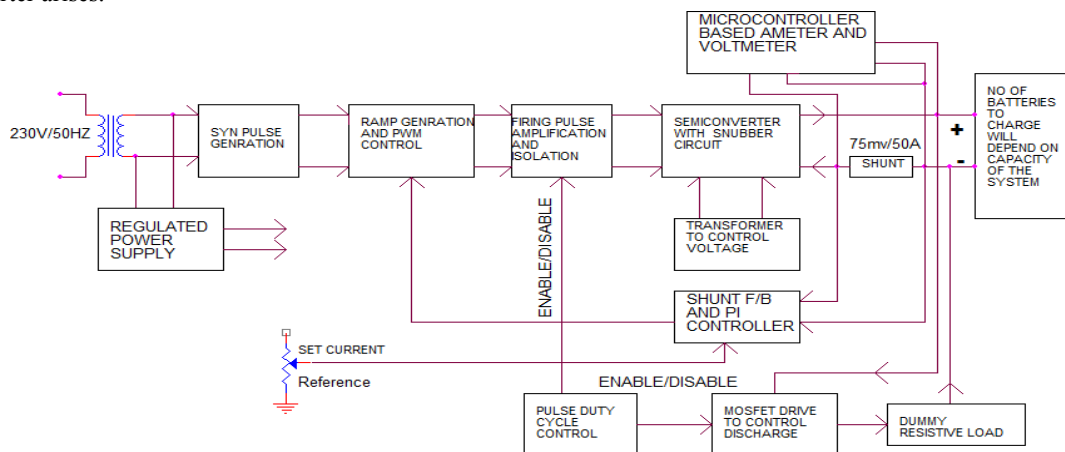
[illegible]

MICROCONTROLLER BASED AMETER AND VOLTMETER

NO OF BATTERIES TO CHARGE WILL DEPEND ON CAPACITY OF THE SYSTEM

230V/50HZ

SYN PULSE GENRATION

RAMP GENRATION AND PWM CONTROL

FIRING PULSE AMPLIFICATION AND ISOLATION

SEMICONVERTER WITH SNUBBER CIRCUIT

+

75mv/50A

SHUNT

-

REGULATED POWER SUPPLY

ENABLE/DISABLE

TRANSFORMER TO CONTROL VOLTAGE

SHUNT F/B AND PI CONTROLLER

SET CURRENT

Reference

ENABLE/DISABLE

PULSE DUTY CYCLE CONTROL

MOSFET DRIVE TO CONTROL DISCHARGE

DUMMY RESISTIVE LOAD